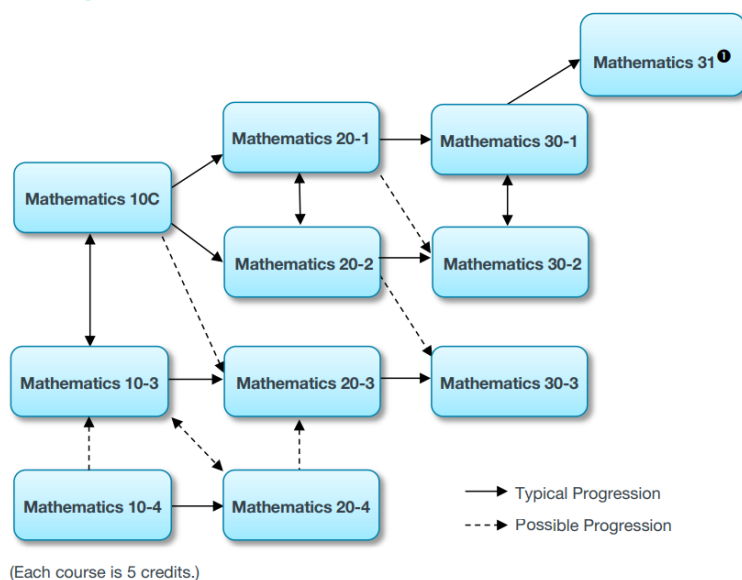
Mathematics 31 ❶

Mathematics 20-1

Mathematics 30-1

Mathematics 10C

Mathematics 20-2

Mathematics 30-2

Mathematics 10-3

Mathematics 20-3

Mathematics 30-3

Mathematics 10-4

Mathematics 20-4

Typical Progression

Possible Progression

(Each course is 5 credits.)